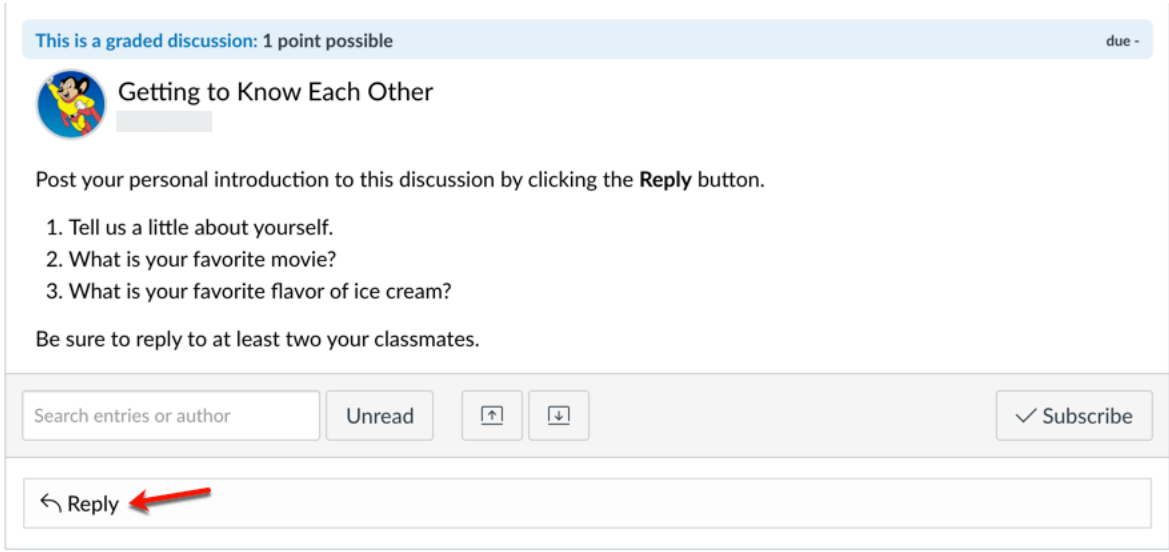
This is a graded discussion: 1 point possible

due -

Getting to Know Each Other

Post your personal introduction to this discussion by clicking the **Reply** button.

1. Tell us a little about yourself.
2. What is your favorite movie?
3. What is your favorite flavor of ice cream?

Be sure to reply to at least two your classmates.

Search entries or author

Unread

Subscribe

Reply